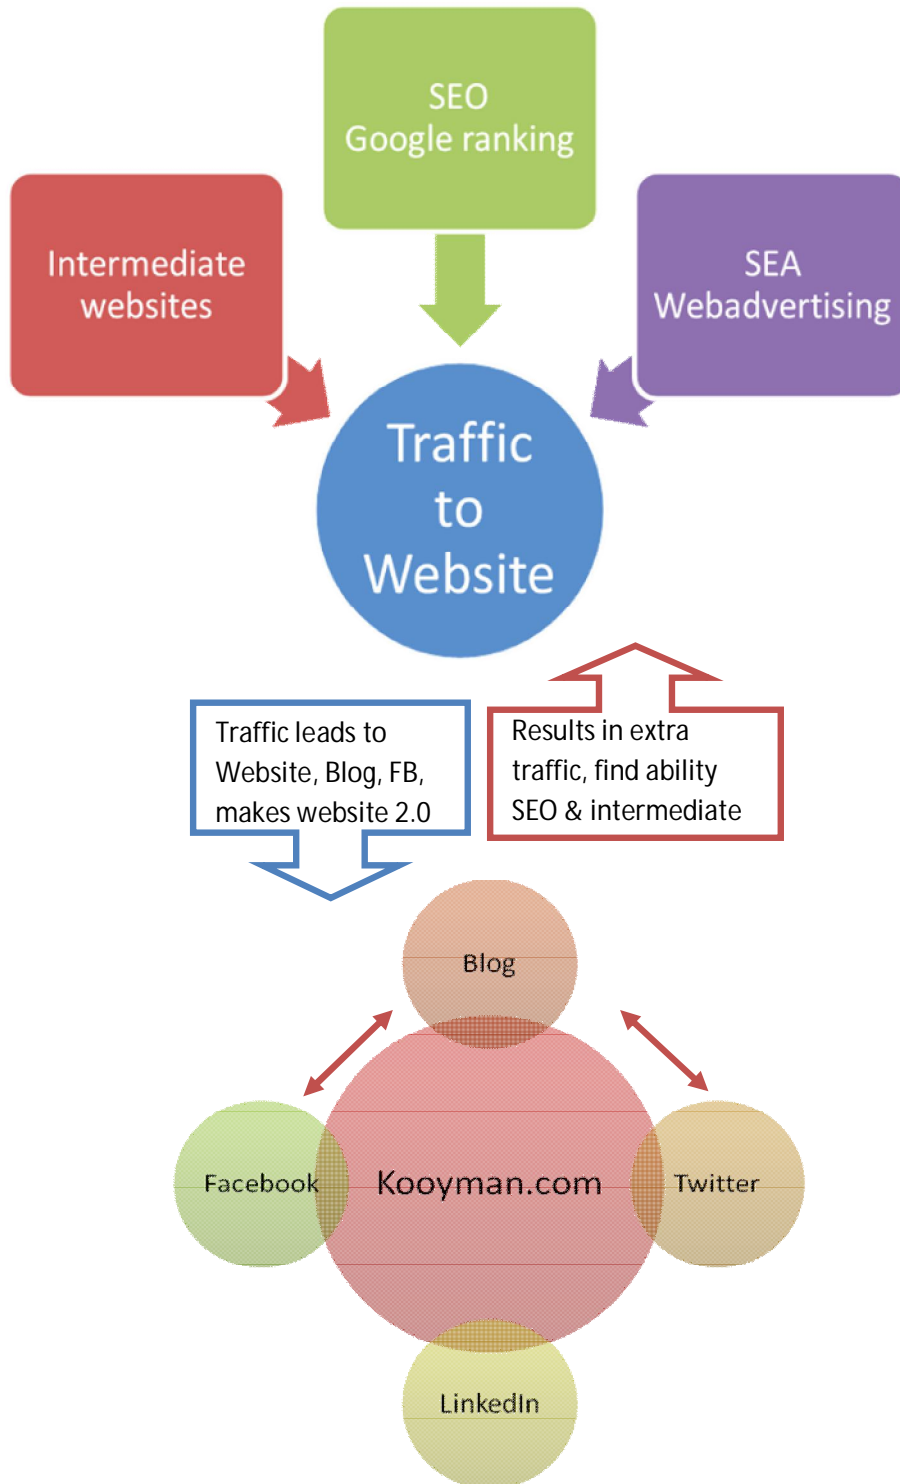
SEO
Google ranking

Intermediate websites

SEA
Webadvertising

Traffic to Website

Traffic leads to Website, Blog, FB, makes website 2.0

Results in extra traffic, find ability SEO & intermediate

Blog

Facebook

Kooyman.com

Twitter

LinkedIn